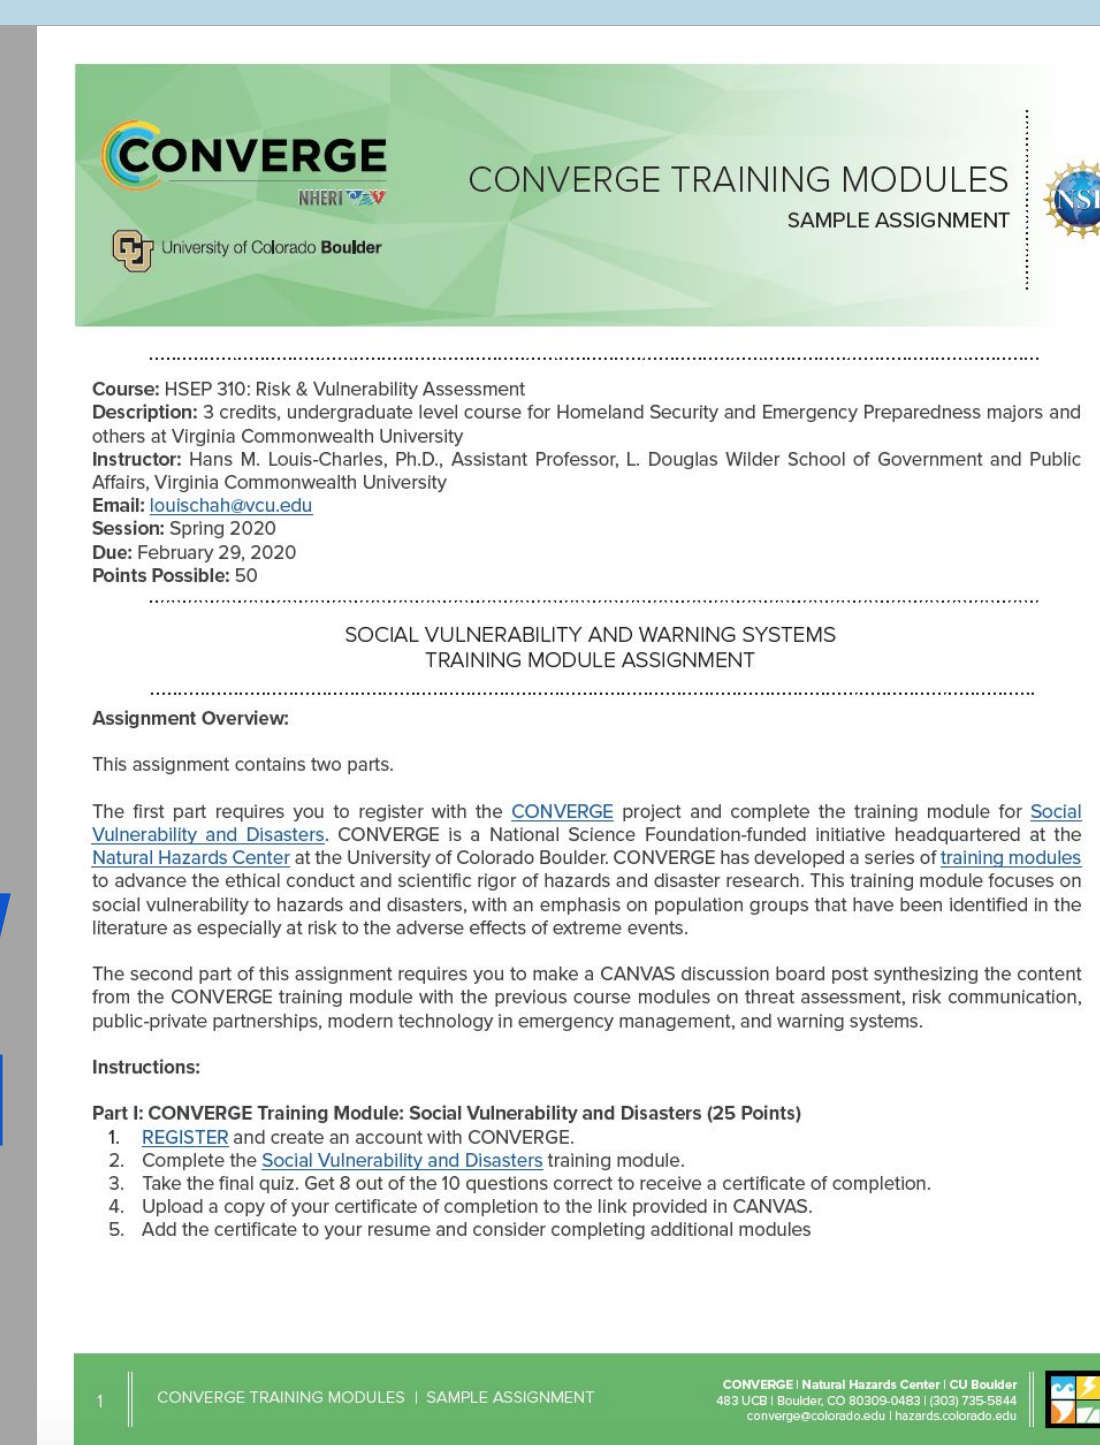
CONVERGE
NHERI

University of Colorado Boulder

CONVERGE TRAINING MODULES
SAMPLE ASSIGNMENT

NSF

**Course:** HSEP 310: Risk & Vulnerability Assessment
**Description:** 3 credits, undergraduate level course for Homeland Security and Emergency Preparedness majors and others at Virginia Commonwealth University
**Instructor:** Hans M. Louis-Charles, Ph.D., Assistant Professor, L. Douglas Wilder School of Government and Public Affairs, Virginia Commonwealth University
**Email:** louischah@vcu.edu
**Session:** Spring 2020
**Due:** February 29, 2020
**Points Possible:** 50

SOCIAL VULNERABILITY AND WARNING SYSTEMS
TRAINING MODULE ASSIGNMENT

**Assignment Overview:**

This assignment contains two parts.

The first part requires you to register with the CONVERGE project and complete the training module for Social Vulnerability and Disasters. CONVERGE is a National Science Foundation-funded initiative headquartered at the Natural Hazards Center at the University of Colorado Boulder. CONVERGE has developed a series of training modules to advance the ethical conduct and scientific rigor of hazards and disaster research. This training module focuses on social vulnerability to hazards and disasters, with an emphasis on population groups that have been identified in the literature as especially at risk to the adverse effects of extreme events.

The second part of this assignment requires you to make a CANVAS discussion board post synthesizing the content from the CONVERGE training module with the previous course modules on threat assessment, risk communication, public-private partnerships, modern technology in emergency management, and warning systems.

**Instructions:**

**Part I: CONVERGE Training Module: Social Vulnerability and Disasters (25 Points)**
1. REGISTER and create an account with CONVERGE.
2. Complete the Social Vulnerability and Disasters training module.
3. Take the final quiz. Get 8 out of the 10 questions correct to receive a certificate of completion.
4. Upload a copy of your certificate of completion to the link provided in CANVAS.
5. Add the certificate to your resume and consider completing additional modules

1 CONVERGE TRAINING MODULES | SAMPLE ASSIGNMENT

CONVERGE | Natural Hazards Center | CU Boulder
483 UCB | Boulder, CO 80309-0483 | (303) 735-5844
converge@colorado.edu | hazards.colorado.edu